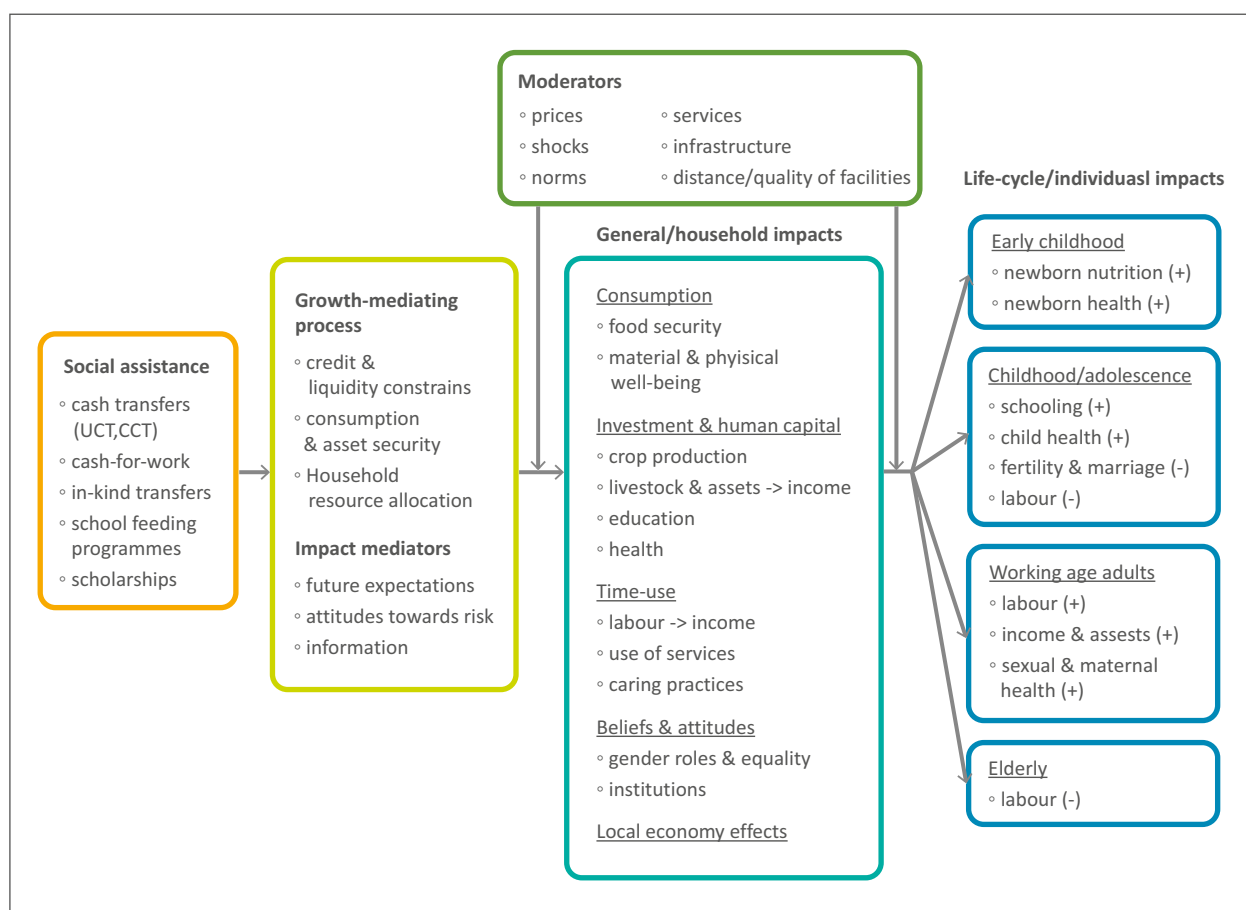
Moderators
◦ prices
◦ shocks
◦ norms
◦ services
◦ infrastructure
◦ distance/quality of facilities

Social assistance
◦ cash transfers (UCT,CCT)
◦ cash-for-work
◦ in-kind transfers
◦ school feeding programmes
◦ scholarships

Growth-mediating process
◦ credit & liquidity constrains
◦ consumption & asset security
◦ Household resource allocation

Impact mediators
◦ future expectations
◦ attitudes towards risk
◦ information

General/household impacts

Consumption
◦ food security
◦ material & phyisical well-being

Investment & human capital
◦ crop production
◦ livestock & assets -> income
◦ education
◦ health

Time-use
◦ labour -> income
◦ use of services
◦ caring practices

Beliefs & attitudes
◦ gender roles & equality
◦ institutions

Local economy effects

Life-cycle/individuasl impacts

Early childhood
◦ newborn nutrition (+)
◦ newborn health (+)

Childhood/adolescence
◦ schooling (+)
◦ child health (+)
◦ fertility & marriage (-)
◦ labour (-)

Working age adults
◦ labour (+)
◦ income & assests (+)
◦ sexual & maternal health (+)

Elderly
◦ labour (-)